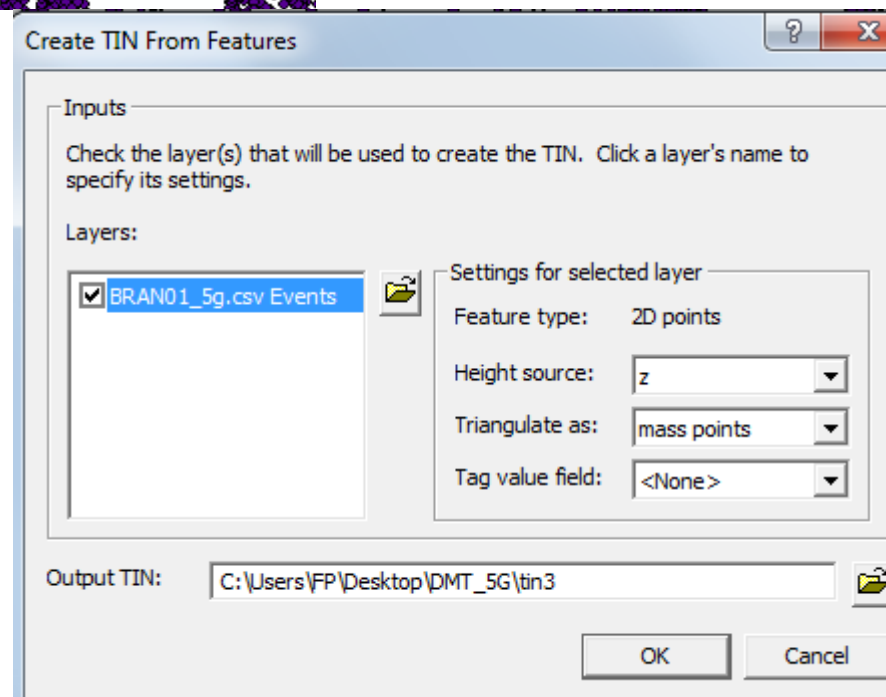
Create TIN From Features

?

X

Inputs

Check the layer(s) that will be used to create the TIN. Click a layer's name to specify its settings.

Layers:

BRAN01_5g.csv Events

Settings for selected layer

Feature type: 2D points

Height source: z

Triangulate as: mass points

Tag value field: <None>

Output TIN: C:\Users\FP\Desktop\DMT_5G\tin3

OK

Cancel